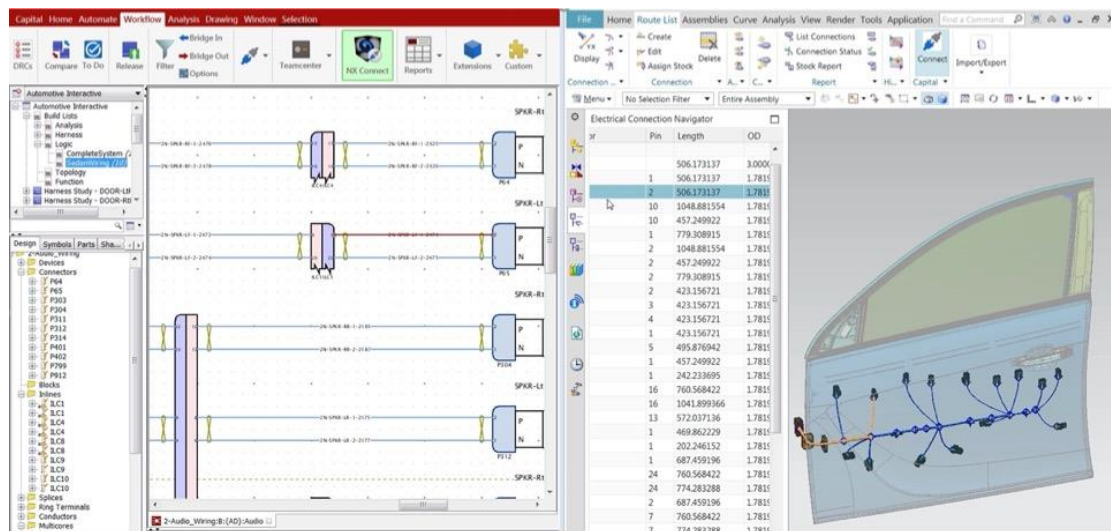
Capital Home Automate Workflow Analysis Drawing Window Selection

DRCs Compare To Do Release Filter Bridge In Bridge Out Options Teamcenter NX Connect Reports Extensions Custom

Automotive Interactive
Automotive Interactive
Build Lists
Analysis
Harness
Logic
CompleteSystem
SedanWiring
Topology
Function
Harness Study - DOOR-LH
Harness Study - DOOR-RH

Design Symbols Parts Sha...
Devices
Connectors
P64
P65
P303
P304
P311
P312
P314
P401
P402
P799
P912
Blocks
Inlines
ILC1
ILC1
ILC4
ILC4
ILC8
ILC9
ILC9
ILC10
ILC10
Splices
Ring Terminals
Conductors
Multicores

SPKR-Rt
SPKR-Lt
SPKR-Rt
SPKR-Lt
SPKR-Rt
P
N
P64
P65
P304
P312

2-Audio_Wiring:B:(AD):Audio

File Home Route List Assemblies Curve Analysis View Render Tools Application Find a Command

Display Create Edit Assign Stock Delete List Connections Connection Status Stock Report Connect Import/Export
Connection Connection Report Capital

Menu No Selection Filter Entire Assembly

Electrical Connection Navigator

| or | Pin | Length | OD |
|---|---|---|---|
| | | 506.173137 | 3.000 |
| | 1 | 506.173137 | 1.781 |
| | 2 | 506.173137 | 1.781 |
| | 10 | 1048.881554 | 1.781 |
| | 10 | 457.249922 | 1.781 |
| | 1 | 779.308915 | 1.781 |
| | 2 | 1048.881554 | 1.781 |
| | 2 | 457.249922 | 1.781 |
| | 2 | 779.308915 | 1.781 |
| | 2 | 423.156721 | 1.781 |
| | 3 | 423.156721 | 1.781 |
| | 4 | 423.156721 | 1.781 |
| | 1 | 423.156721 | 1.781 |
| | 5 | 495.876942 | 1.781 |
| | 1 | 457.249922 | 1.781 |
| | 1 | 242.233695 | 1.781 |
| | 16 | 760.568422 | 1.781 |
| | 16 | 1041.899366 | 1.781 |
| | 13 | 572.037136 | 1.781 |
| | 1 | 469.862229 | 1.781 |
| | 1 | 202.246152 | 1.781 |
| | 1 | 687.459196 | 1.781 |
| | 24 | 760.568422 | 1.781 |
| | 24 | 774.283288 | 1.781 |
| | 2 | 687.459196 | 1.781 |
| | 7 | 760.568422 | 1.781 |